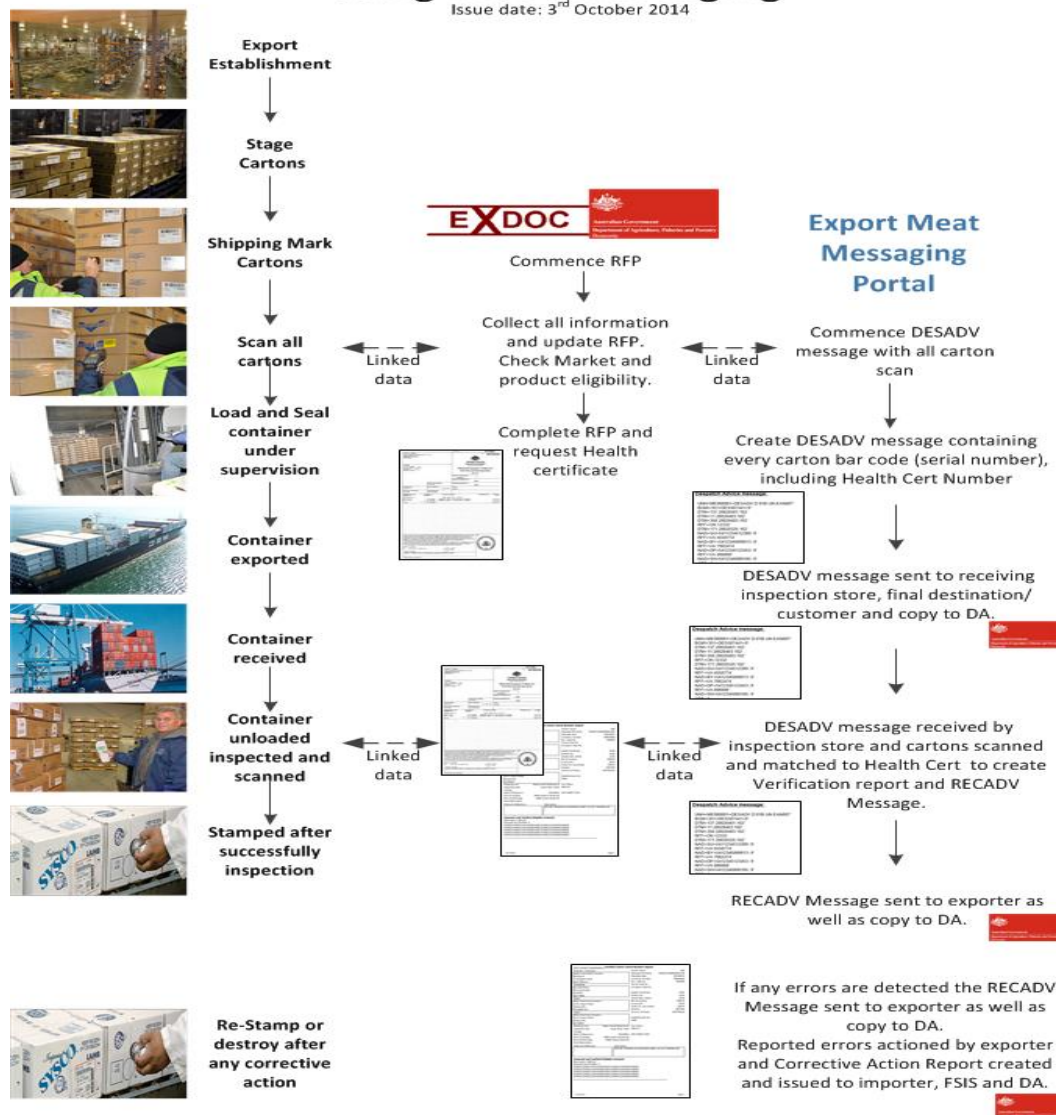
Issue date: $3^{rd}$ October 2014

Export Establishment

Stage Cartons

Shipping Mark Cartons

Scan all cartons

Load and Seal container under supervision

Container exported

Container received

Container unloaded inspected and scanned

Stamped after successfully inspection

Re-Stamp or destroy after any corrective action

EXDOC

Australian Government
Department of Agriculture, Fisheries and Forestry

Commence RFP

Collect all information and update RFP. Check Market and product eligibility.

Complete RFP and request Health certificate

Export Meat Messaging Portal

Commence DESADV message with all carton scan

Create DESADV message containing every carton bar code (serial number), including Health Cert Number

Despatch Advice message

DESADV message sent to receiving inspection store, final destination/ customer and copy to DA.

Despatch Advice message

DESADV message received by inspection store and cartons scanned and matched to Health Cert to create Verification report and RECADV Message.

Despatch Advice message

RECADV Message sent to exporter as well as copy to DA.

If any errors are detected the RECADV Message sent to exporter as well as copy to DA.
Reported errors actioned by exporter and Corrective Action Report created and issued to importer, FSIS and DA.

Linked data

Linked data

Linked data

Linked data

SYSCO

LAMB

SYSCO

LAMB